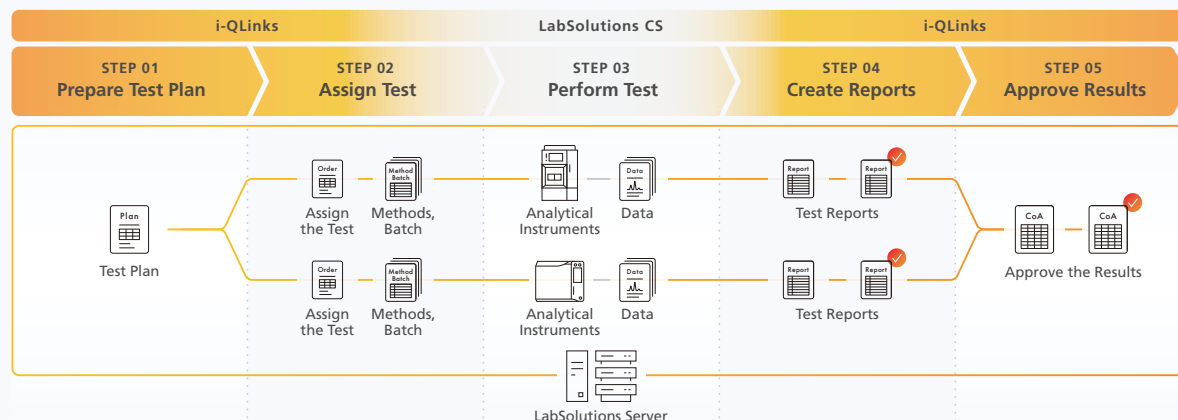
i-QLinks | LabSolutions CS | i-QLinks

STEP 01
Prepare Test Plan

STEP 02
Assign Test

STEP 03
Perform Test

STEP 04
Create Reports

STEP 05
Approve Results

Plan
Test Plan

Order
Assign the Test

Method Batch
Methods, Batch

Analytical Instruments

Data
Data

Report
Report
Test Reports

Order
Assign the Test

Method Batch
Methods, Batch

Analytical Instruments

Data
Data

Report
Report
Test Reports

CoA
CoA
Approve the Results

LabSolutions Server